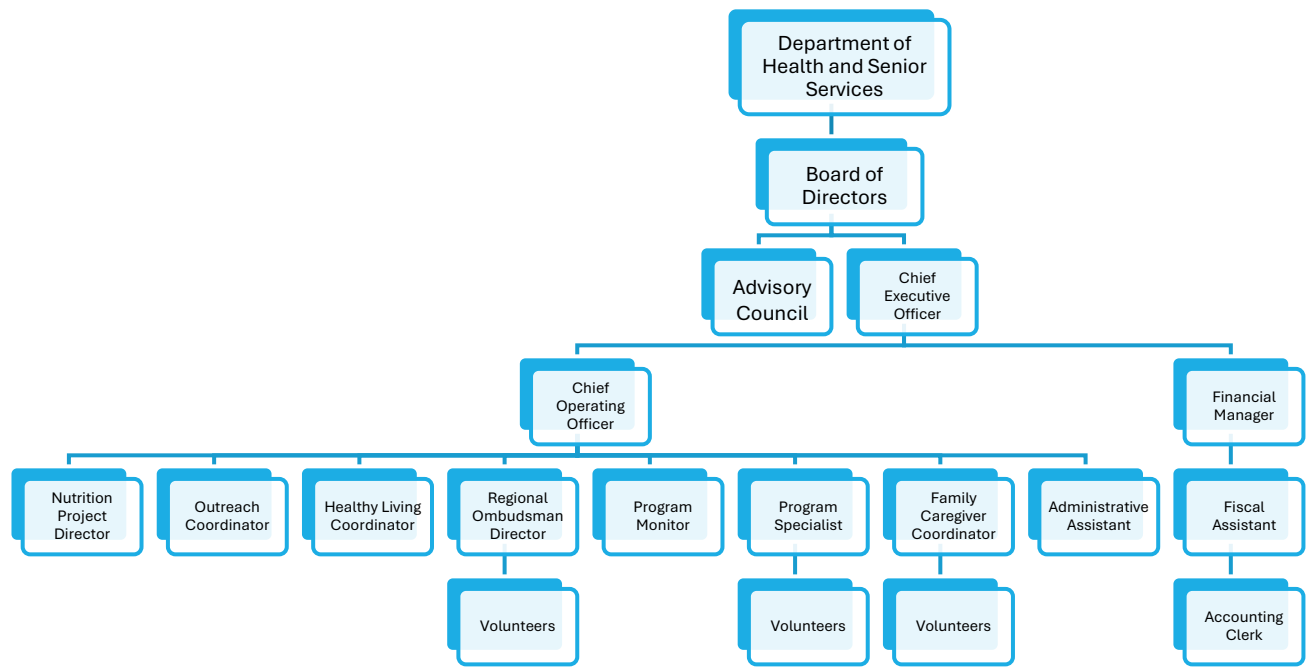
Department of Health and Senior Services

Board of Directors

Advisory Council

Chief Executive Officer

Chief Operating Officer

Financial Manager

Nutrition Project Director

Outreach Coordinator

Healthy Living Coordinator

Regional Ombudsman Director

Program Monitor

Program Specialist

Family Caregiver Coordinator

Administrative Assistant

Fiscal Assistant

Volunteers

Volunteers

Volunteers

Accounting Clerk